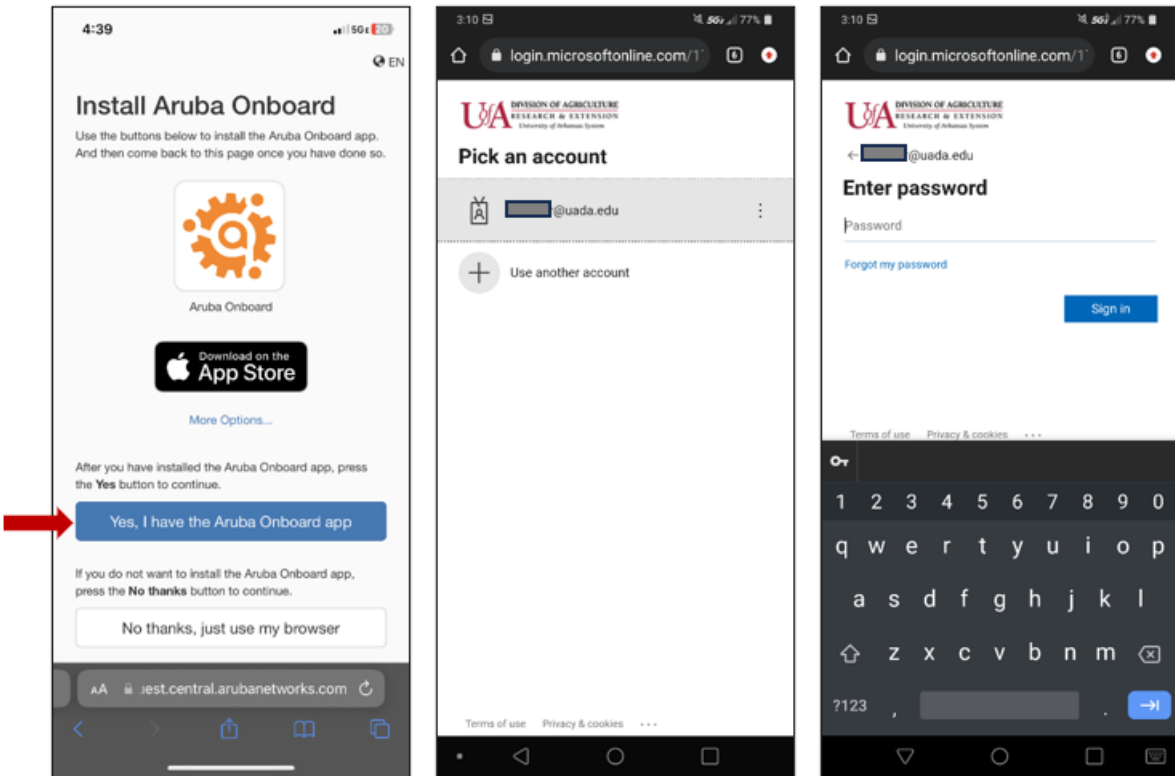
4:39
5G 20

EN

Install Aruba Onboard

Use the buttons below to install the Aruba Onboard app. And then come back to this page once you have done so.

Aruba Onboard

Download on the App Store

More Options...

After you have installed the Aruba Onboard app, press the **Yes** button to continue.

Yes, I have the Aruba Onboard app

If you do not want to install the Aruba Onboard app, press the **No thanks** button to continue.

No thanks, just use my browser

AA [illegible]uest.central.arubanetworks.com

3:10
5G 77%
login.microsoftonline.com/1
6

UA DIVISION OF AGRICULTURE RESEARCH & EXTENSION University of Arkansas System

Pick an account

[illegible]@uada.edu

Use another account

Terms of use Privacy & cookies ...

3:10
5G 77%
login.microsoftonline.com/1
6

UA DIVISION OF AGRICULTURE RESEARCH & EXTENSION University of Arkansas System

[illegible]@uada.edu

Enter password

Password

Forgot my password

Sign in

Terms of use Privacy & cookies ...

1 2 3 4 5 6 7 8 9 0
q w e r t y u i o p
a s d f g h j k l
z x c v b n m
?123 , .